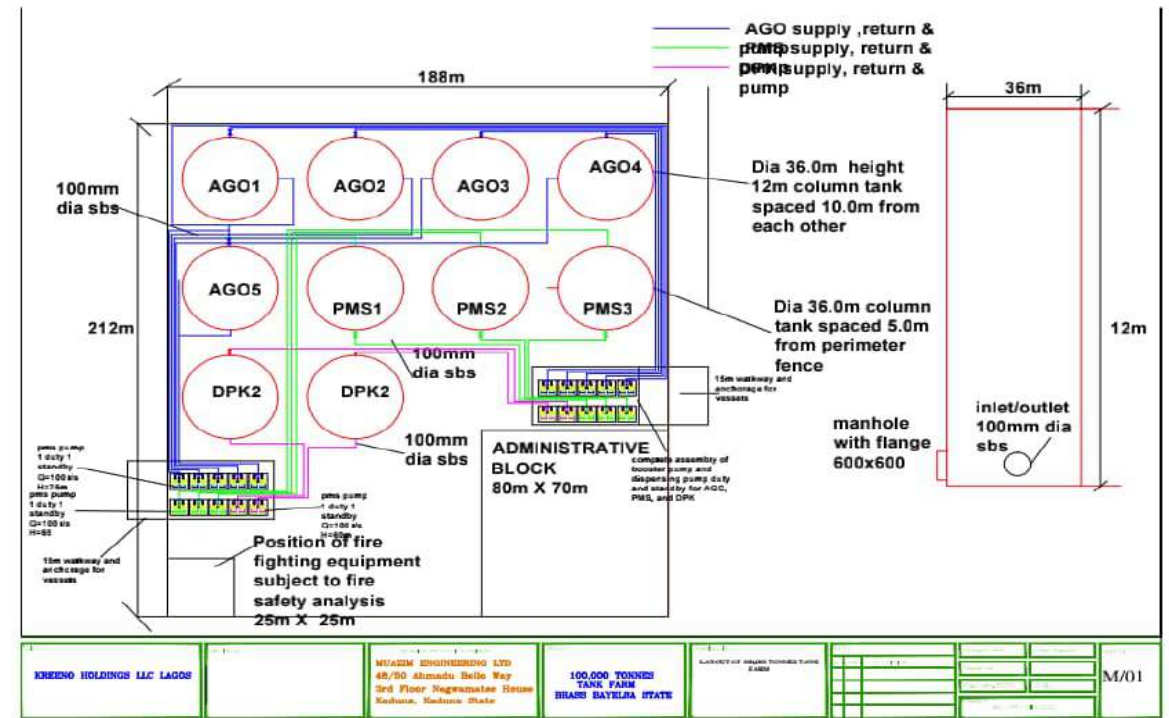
AGO supply ,return & pump
PMS supply, return & pump
DPK supply, return & pump

188m

36m

AGO1
AGO2
AGO3
AGO4

100mm dia sbs

Dia 36.0m height 12m column tank spaced 10.0m from each other

AGO5
PMS1
PMS2
PMS3

212m

Dia 36.0m column tank spaced 5.0m from perimeter fence

12m

DPK2
DPK2

100mm dia sbs

15m walkway and anchorage for vessels

inlet/outlet 100mm dia sbs

manhole with flange 600x600

100mm dia sbs

ADMINISTRATIVE BLOCK 80m X 70m

complete assembly of booster pump and dispersing pump duty and standby for AGO, PMS, and DPK

pms pump 1 duty 1 standby Q=100 sls H=75m

pms pump 1 duty 1 standby Q=100 sls H=65

pms pump 1 duty 1 standby Q=100 sls H=80m

15m walkway and anchorage for vessels

Position of fire fighting equipment subject to fire safety analysis 25m X 25m

KREENO HOLDINGS LLC LAGOS

MUAZIM ENGINEERING LTD 48/50 Ahmadu Bello Way 3rd Floor Nagwamatse House Kaduna, Kaduna State

100,000 TONNES TANK FARM BRASS BAYELSA STATE

LAYOUT OF 100,000 TONNES TANK FARM

M/01